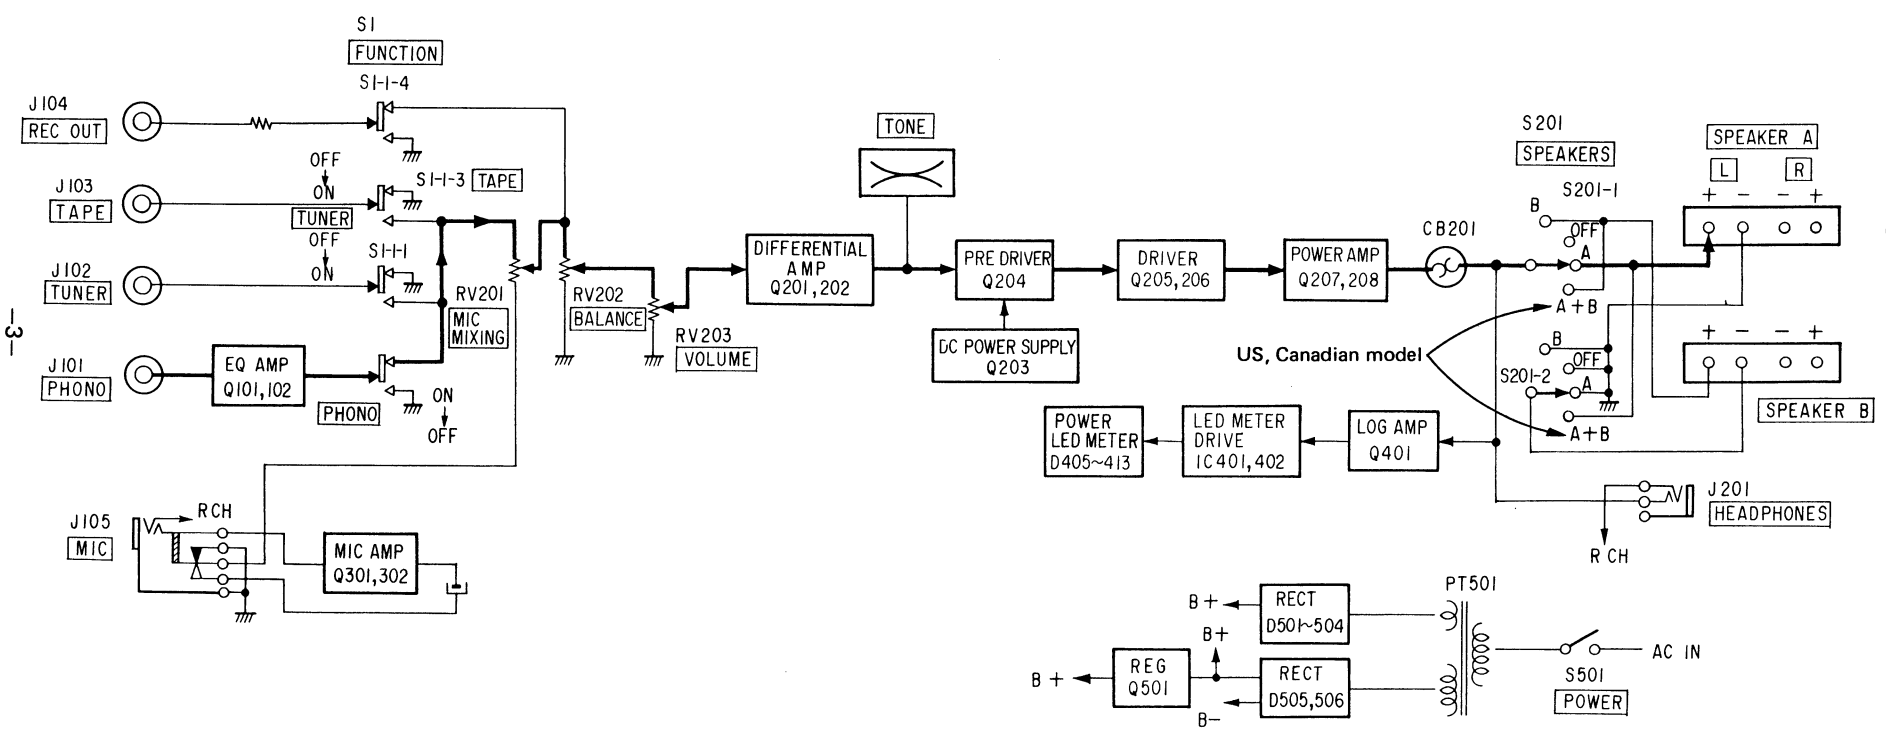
S1
FUNCTION
S1-1-4
J104
REC OUT
OFF
ON
S1-1-3 TAPE
J103
TAPE
TUNER
OFF
ON
S1-1
J102
TUNER
RV201
MIC MIXING
J101
PHONO
EQ AMP
Q101,102
PHONO
ON
OFF
RV202
BALANCE
RV203
VOLUME
TONE
DIFFERENTIAL AMP
Q201,202
PRE DRIVER
Q204
DC POWER SUPPLY
Q203
DRIVER
Q205,206
POWER AMP
Q207,208
CB201
S201
SPEAKERS
S201-1
B
OFF
A
A+B
SPEAKER A
L
R
+ − − +
B
OFF
S201-2
A
A+B
US, Canadian model
+ − − +
SPEAKER B
POWER LED METER
D405~413
LED METER DRIVE
IC401,402
LOG AMP
Q401
J201
HEADPHONES
R CH
J105
MIC
R CH
MIC AMP
Q301,302
-3-
B+
RECT
D501~504
PT501
B+
B+
REG
Q501
RECT
D505,506
B−
S501
POWER
AC IN